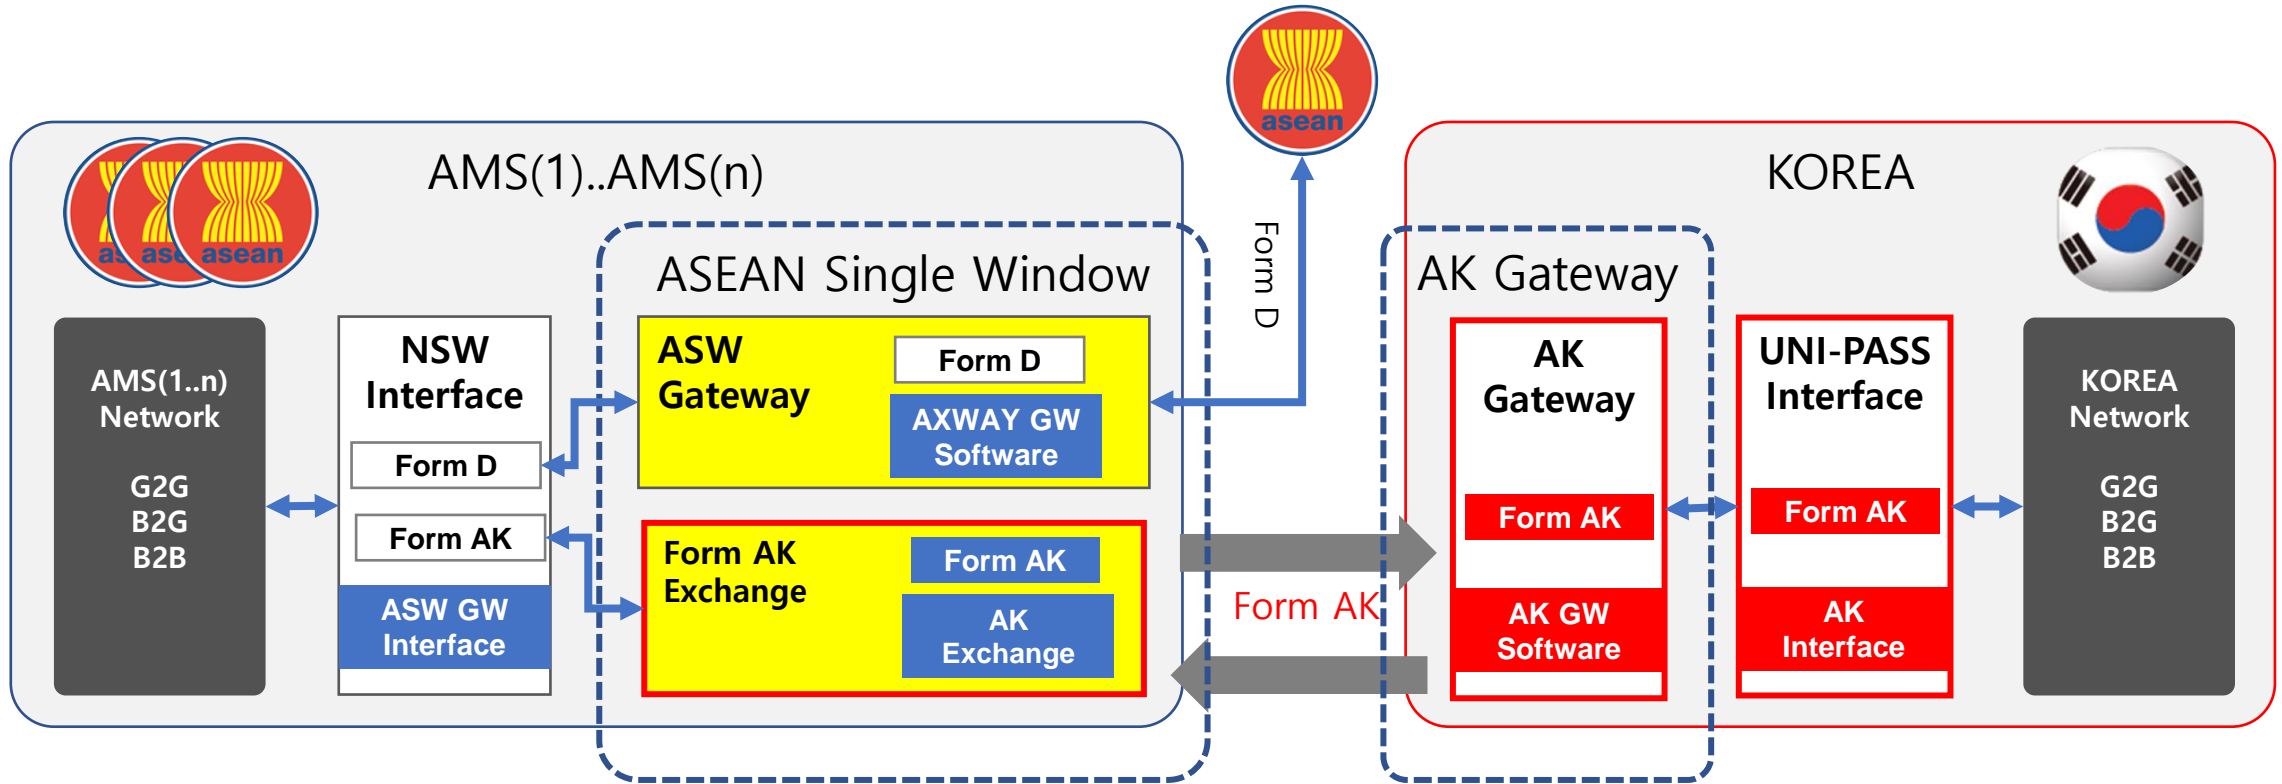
asean

AMS(1)..AMS(n)

as ase asean

ASEAN Single Window

Form D

KOREA

AK Gateway

AMS(1..n) Network

G2G
B2G
B2B

NSW Interface

Form D

Form AK

ASW GW Interface

ASW Gateway

Form D

AXWAY GW Software

Form AK Exchange

Form AK

AK Exchange

Form AK

AK Gateway

Form AK

AK GW Software

UNI-PASS Interface

Form AK

AK Interface

KOREA Network

G2G
B2G
B2B